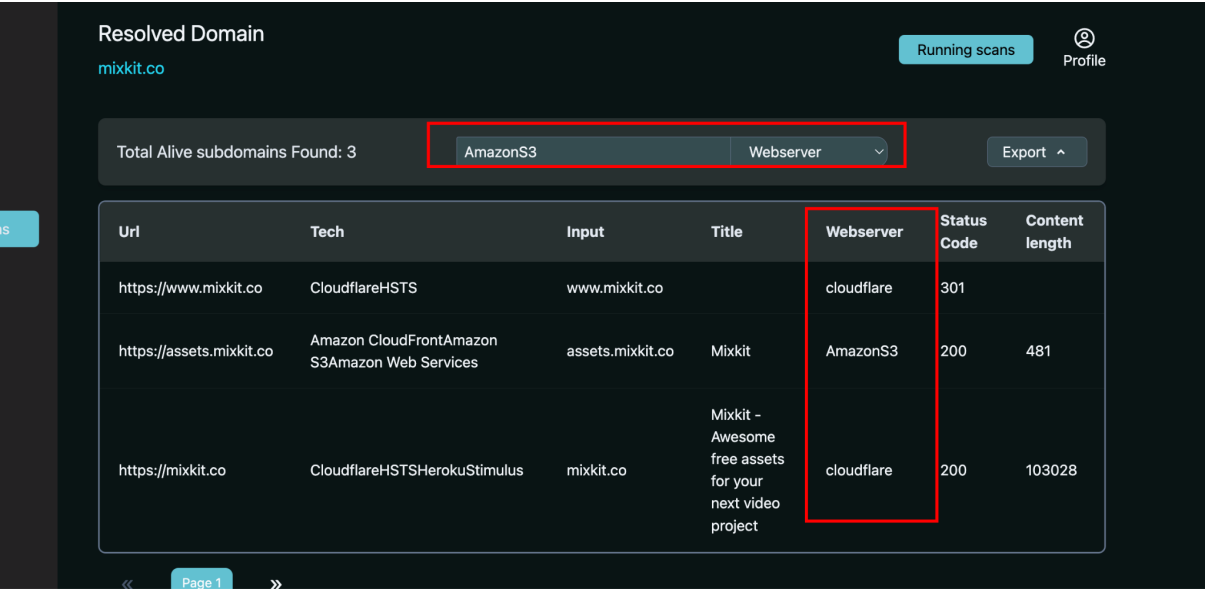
Resolved Domain
mixkit.co

Running scans

Profile

ns

Total Alive subdomains Found: 3

AmazonS3

Webserver

Export ˄

| Url | Tech | Input | Title | Webserver | Status Code | Content length |
|---|---|---|---|---|---|---|
| https://www.mixkit.co | CloudflareHSTS | www.mixkit.co | | cloudflare | 301 | |
| https://assets.mixkit.co | Amazon CloudFrontAmazon S3Amazon Web Services | assets.mixkit.co | Mixkit | AmazonS3 | 200 | 481 |
| https://mixkit.co | CloudflareHSTSHerokuStimulus | mixkit.co | Mixkit - Awesome free assets for your next video project | cloudflare | 200 | 103028 |

«
Page 1
»